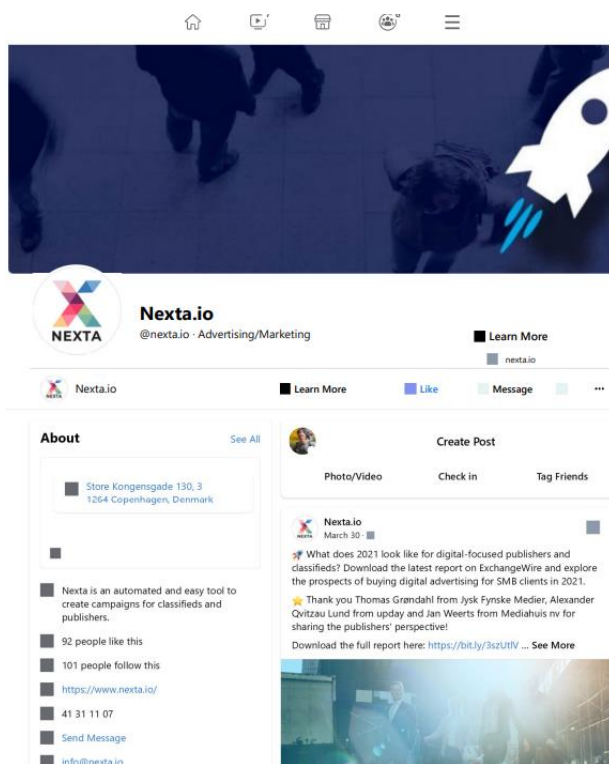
NEXTA

Nexta.io
@nexta.io · Advertising/Marketing

Learn More
nexta.io

Nexta.io
Learn More
Like
Message
···

About
See All

Store Kongensgade 130, 3
1264 Copenhagen, Denmark

Nexta is an automated and easy tool to create campaigns for classifieds and publishers.

92 people like this

101 people follow this

https://www.nexta.io/

41 31 11 07

Send Message

info@nexta.io

Create Post

Photo/Video
Check in
Tag Friends

Nexta.io
March 30 ·

What does 2021 look like for digital-focused publishers and classifieds? Download the latest report on ExchangeWire and explore the prospects of buying digital advertising for SMB clients in 2021.

Thank you Thomas Grøndahl from Jysk Fynske Medier, Alexander Qvitzau Lund from upday and Jan Weerts from Mediahuis nv for sharing the publishers' perspective!

Download the full report here: https://bit.ly/3szUtlV ... See More